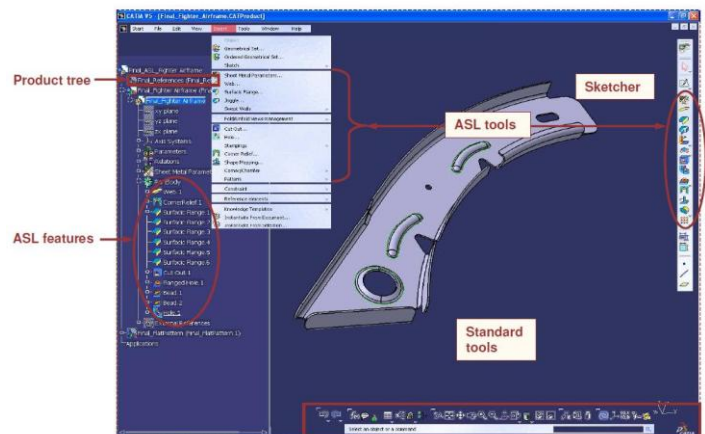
CATIA V5 - [Final_Fighter_Airframe.CATProduct]

Start File Edit View Insert Tools Window Help

Product tree

Sketcher

ASL tools

ASL features

Standard tools

Final_ASL_Fighter Airframe
Final_References (Final_Re
Final_Fighter Airframe (Fina
Final_Fighter Airframe
xy plane
yz plane
zx plane
Axis Systems
Parameters
Relations
Sheet Metal Parameters
PartBody
Web.1
CornerRelief.1
Surfacic Flange.1
Surfacic Flange.2
Surfacic Flange.3
Surfacic Flange.4
Surfacic Flange.5
Surfacic Flange.6
Cut Out.1
Flanged Hole.1
Bead.1
Bead.2
Joggle.1
External References
Final_FlatPattern (Final_FlatPattern.1)
Applications

Object...
Geometrical Set...
Ordered Geometrical Set...
Sketch
Sheet Metal Parameters...
Web...
Surfacic Flange...
Joggle...
Bends
Folding/Unfolding Management
Cut Out...
Hole...
Stampings
Corner Relief...
Shape Preparing...
Corner/Chamfer
Pattern
Constraint
Reference Elements
Knowledge Templates
Instantiate From Document...
Instantiate From Selection...

Select an object or a command